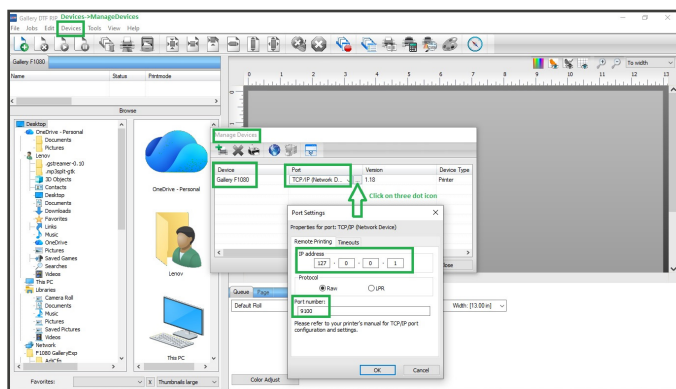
Gallery DTF RIP Devices->ManageDevices

File Jobs Edit Devices Tools View Help

Gallery F1080

Name Status Printmode

Browse

Desktop
OneDrive - Personal
Documents
Pictures
Lenov
.gstreamer-0.10
.mp3gain-gtk
3D Objects
Contacts
Desktop
Documents
Downloads
Favorites
Links
Music
OneDrive
Pictures
Saved Games
Searches
Videos
This PC
Libraries
Camera Roll
Documents
Music
Pictures
Saved Pictures
Videos
Network
F1080 GalleryExp
ArtiClip

OneDrive - Personal

Lenov

This PC

Favorites: Thumbnails large

To width

0 1 2 3 4 5 6 7 8 9 10 11 12 13

Manage Devices

| Device | Port | | Version | Device Type |
|---|---|---|---|---|
| Gallery F1080 | TCP/IP (Network D... | ... | 1.18 | Printer |

Click on three dot icon

lose

Queue Page

Default Roll

Width: [13.00 in]

Color Adjust

Port Settings

Properties for port: TCP/IP (Network Device):

Remote Printing Timeouts

IP address
127 . 0 . 0 . 1

Protocol
Raw LPR

Port number:
9100

Please refer to your printer's manual for TCP/IP port configuration and settings.

OK Cancel